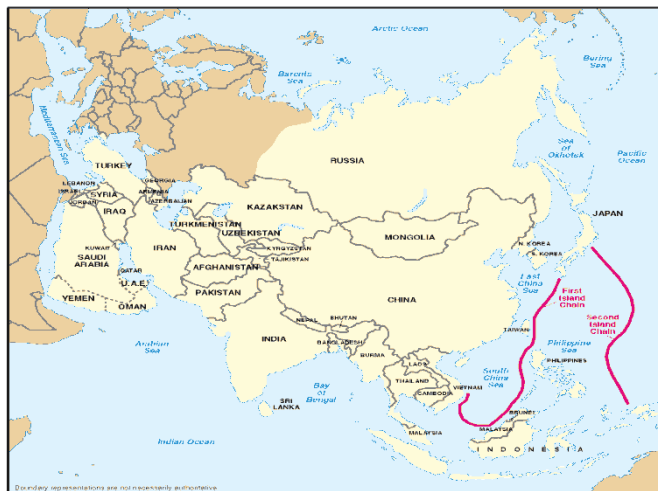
Arctic Ocean

Barents Sea

Bering Sea

Mediterranean Sea

Sea of Okhotsk

Pacific Ocean

RUSSIA

TURKEY

GEORGIA

ARMENIA

AZERBAIJAN

LEBANON

ISRAEL

SYRIA

JORDAN

IRAQ

KAZAKSTAN

TURKMENISTAN

UZBEKISTAN

KYRGYZSTAN

TAJIKISTAN

MONGOLIA

JAPAN

N. KOREA

S. KOREA

KUWAIT

IRAN

SAUDI ARABIA

QATAR

U.A.E.

AFGHANISTAN

PAKISTAN

YEMEN

OMAN

East China Sea

First Island Chain

Second Island Chain

CHINA

NEPAL

BHUTAN

INDIA

BANGLADESH

BURMA

LAOS

TAIWAN

Philippine Sea

PHILIPPINES

Arabian Sea

THAILAND

CAMBODIA

VIETNAM

South China Sea

Bay of Bengal

SRI LANKA

BRUNEI

MALAYSIA

Indian Ocean

INDONESIA

Boundary representations are not necessarily authoritative.